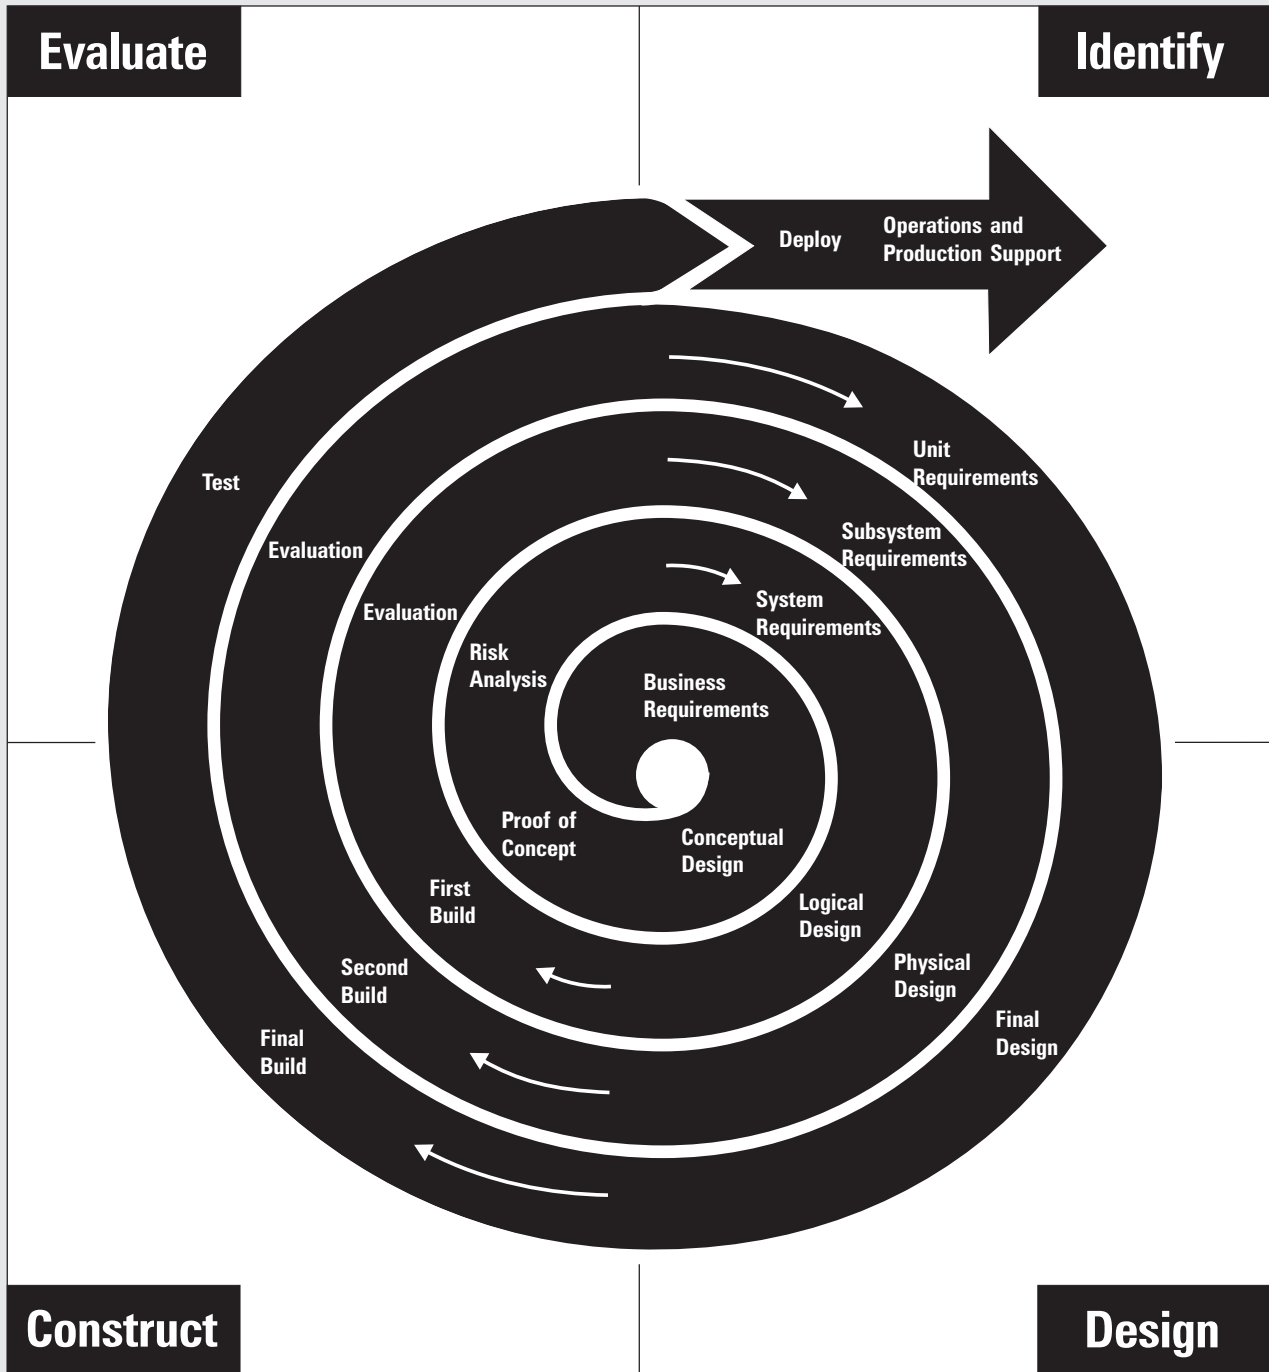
Evaluate

Identify

Deploy

Operations and Production Support

Unit Requirements

Test

Subsystem Requirements

Evaluation

Evaluation

System Requirements

Risk Analysis

Business Requirements

Proof of Concept

Conceptual Design

First Build

Logical Design

Second Build

Physical Design

Final Build

Final Design

Construct

Design